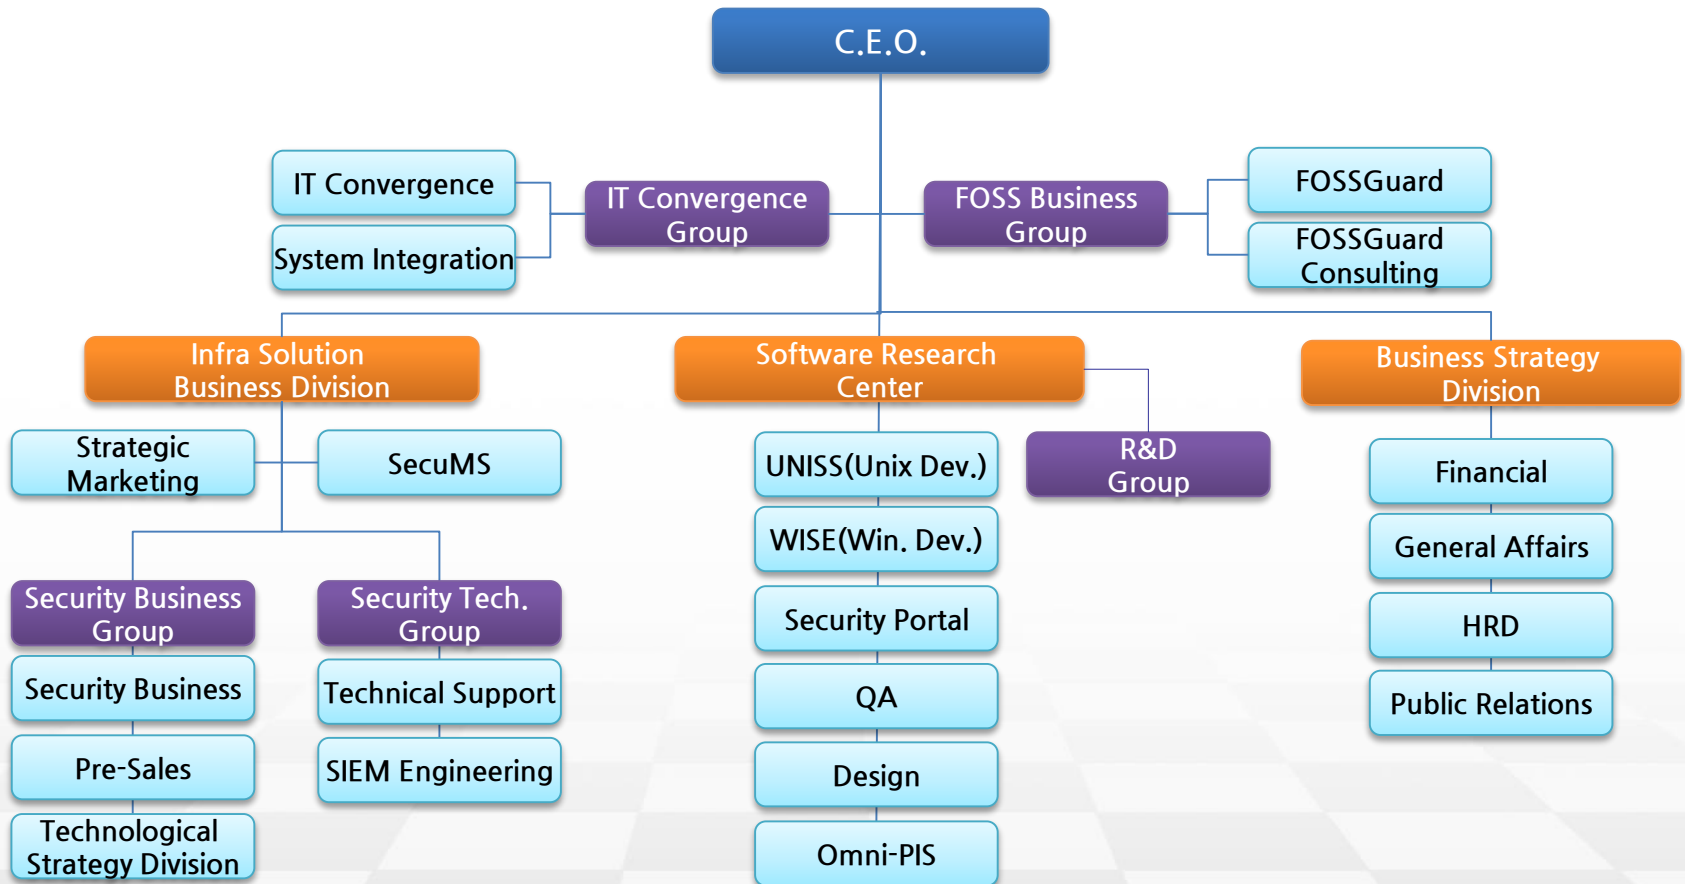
C.E.O.

IT Convergence

System Integration

IT Convergence Group

FOSS Business Group

FOSSGuard

FOSSGuard Consulting

Infra Solution Business Division

Software Research Center

Business Strategy Division

Strategic Marketing

SecuMS

UNISS(Unix Dev.)

R&D Group

Financial

WISE(Win. Dev.)

General Affairs

Security Business Group

Security Tech. Group

Security Portal

HRD

Security Business

Technical Support

QA

Public Relations

Pre-Sales

SIEM Engineering

Design

Technological Strategy Division

Omni-PIS